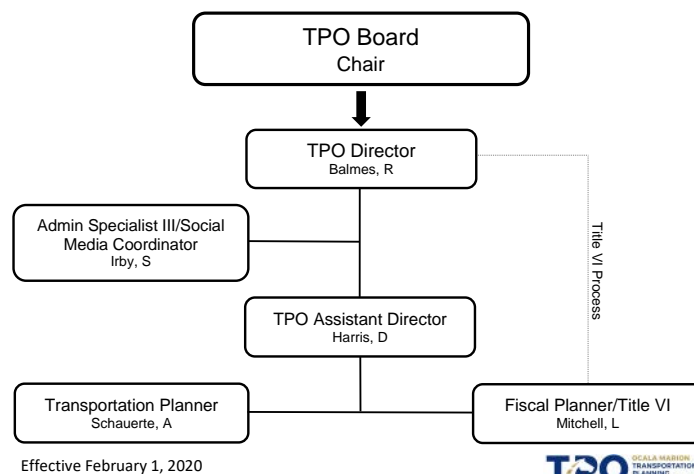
TPO Board
Chair

TPO Director
Balmes, R

Admin Specialist III/Social Media Coordinator
Irby, S

Title VI Process

TPO Assistant Director
Harris, D

Transportation Planner
Schauerte, A

Fiscal Planner/Title VI
Mitchell, L

Effective February 1, 2020

TPO OCALA MARION TRANSPORTATION PLANNING